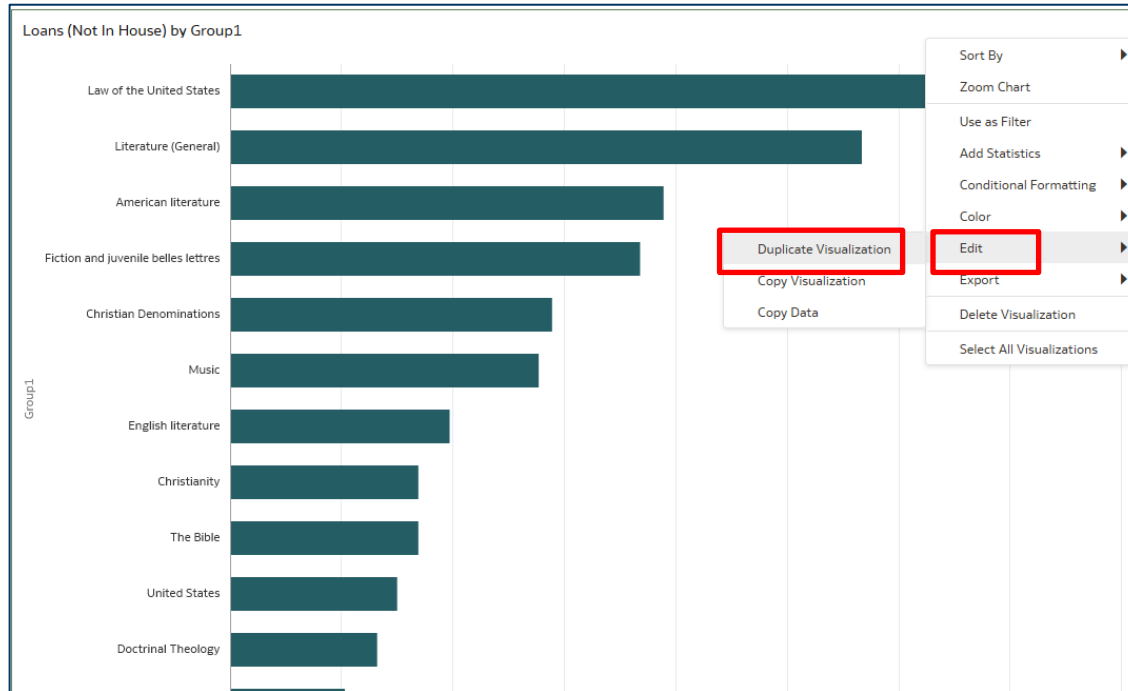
Loans (Not In House) by Group1

Group1

Law of the United States
Literature (General)
American literature
Fiction and juvenile belles lettres
Christian Denominations
Music
English literature
Christianity
The Bible
United States
Doctrinal Theology

Duplicate Visualization
Copy Visualization
Copy Data

Sort By
Zoom Chart
Use as Filter
Add Statistics
Conditional Formatting
Color
Edit
Export
Delete Visualization
Select All Visualizations